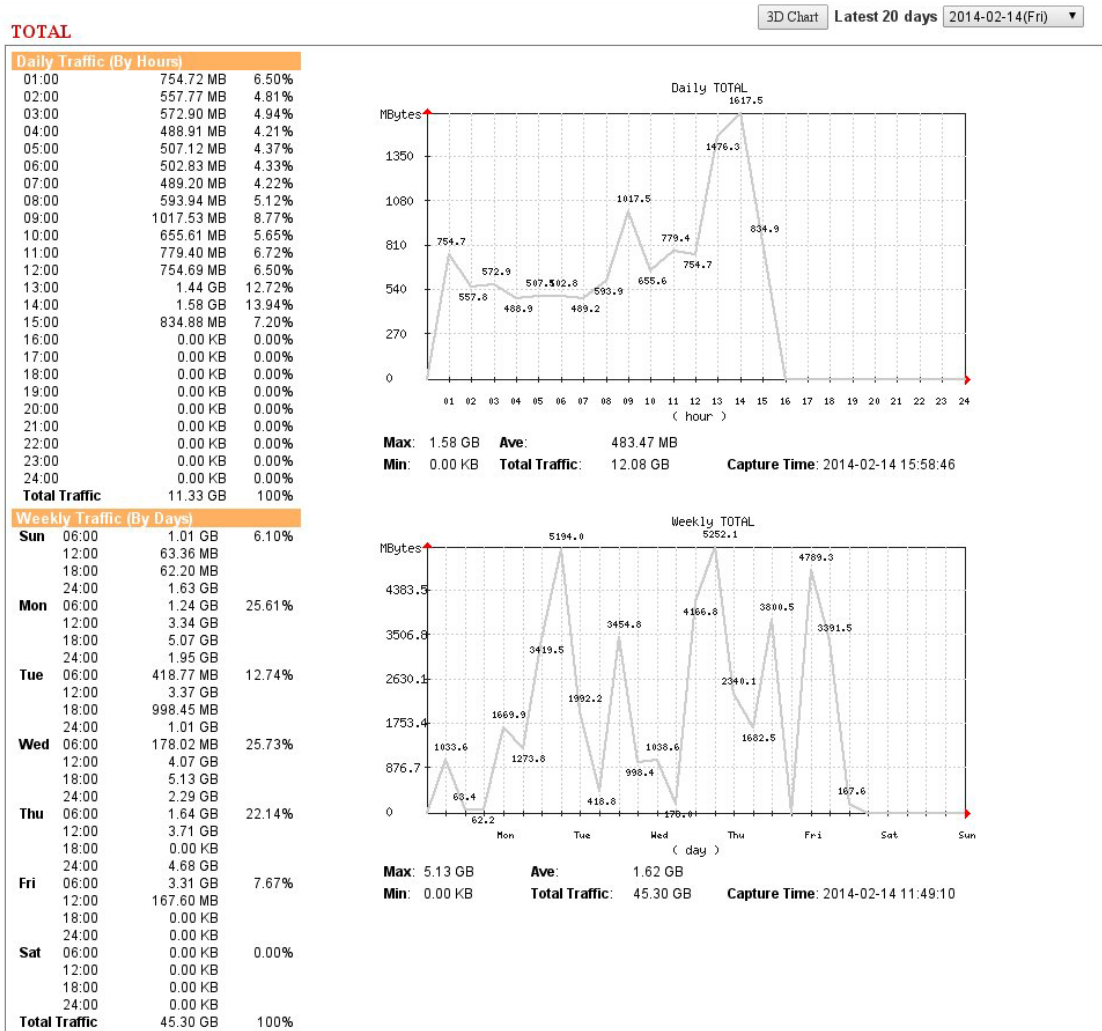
TOTAL

3D Chart Latest 20 days 2014-02-14(Fri) ▼

Daily Traffic (By Hours)

| | | |
|---|---|---|
| 01:00 | 754.72 MB | 6.50% |
| 02:00 | 557.77 MB | 4.81% |
| 03:00 | 572.90 MB | 4.94% |
| 04:00 | 488.91 MB | 4.21% |
| 05:00 | 507.12 MB | 4.37% |
| 06:00 | 502.83 MB | 4.33% |
| 07:00 | 489.20 MB | 4.22% |
| 08:00 | 593.94 MB | 5.12% |
| 09:00 | 1017.53 MB | 8.77% |
| 10:00 | 655.61 MB | 5.65% |
| 11:00 | 779.40 MB | 6.72% |
| 12:00 | 754.69 MB | 6.50% |
| 13:00 | 1.44 GB | 12.72% |
| 14:00 | 1.58 GB | 13.94% |
| 15:00 | 834.88 MB | 7.20% |
| 16:00 | 0.00 KB | 0.00% |
| 17:00 | 0.00 KB | 0.00% |
| 18:00 | 0.00 KB | 0.00% |
| 19:00 | 0.00 KB | 0.00% |
| 20:00 | 0.00 KB | 0.00% |
| 21:00 | 0.00 KB | 0.00% |
| 22:00 | 0.00 KB | 0.00% |
| 23:00 | 0.00 KB | 0.00% |
| 24:00 | 0.00 KB | 0.00% |
| Total Traffic | 11.33 GB | 100% |

Weekly Traffic (By Days)

| | | | |
|---|---|---|---|
| Sun | 06:00 | 1.01 GB | 6.10% |
| | 12:00 | 63.36 MB | |
| | 18:00 | 62.20 MB | |
| | 24:00 | 1.63 GB | |
| Mon | 06:00 | 1.24 GB | 25.61% |
| | 12:00 | 3.34 GB | |
| | 18:00 | 5.07 GB | |
| | 24:00 | 1.95 GB | |
| Tue | 06:00 | 418.77 MB | 12.74% |
| | 12:00 | 3.37 GB | |
| | 18:00 | 998.45 MB | |
| | 24:00 | 1.01 GB | |
| Wed | 06:00 | 178.02 MB | 25.73% |
| | 12:00 | 4.07 GB | |
| | 18:00 | 5.13 GB | |
| | 24:00 | 2.29 GB | |
| Thu | 06:00 | 1.64 GB | 22.14% |
| | 12:00 | 3.71 GB | |
| | 18:00 | 0.00 KB | |
| | 24:00 | 4.68 GB | |
| Fri | 06:00 | 3.31 GB | 7.67% |
| | 12:00 | 167.60 MB | |
| | 18:00 | 0.00 KB | |
| | 24:00 | 0.00 KB | |
| Sat | 06:00 | 0.00 KB | 0.00% |
| | 12:00 | 0.00 KB | |
| | 18:00 | 0.00 KB | |
| | 24:00 | 0.00 KB | |
| Total Traffic | | 45.30 GB | 100% |

Daily TOTAL
MBytes
1350 1080 810 540 270 0
754.7 557.8 572.9 488.9 507.5 502.8 489.2 593.9 1017.5 655.6 779.4 754.7 1476.3 1617.5 834.9
01 02 03 04 05 06 07 08 09 10 11 12 13 14 15 16 17 18 19 20 21 22 23 24
( hour )

Max: 1.58 GB Ave: 483.47 MB
Min: 0.00 KB Total Traffic: 12.08 GB Capture Time: 2014-02-14 15:58:46

Weekly TOTAL
MBytes
4383.5 3506.8 2630.1 1753.4 876.7 0
1033.6 63.4 62.2 1669.9 1273.8 3419.5 5194.0 1992.2 418.8 3454.8 998.4 1038.6 178.0 4166.8 5252.1 2340.1 1682.5 3800.5 4789.3 3391.5 167.6
Mon Tue Wed Thu Fri Sat Sun
( day )

Max: 5.13 GB Ave: 1.62 GB
Min: 0.00 KB Total Traffic: 45.30 GB Capture Time: 2014-02-14 11:49:10